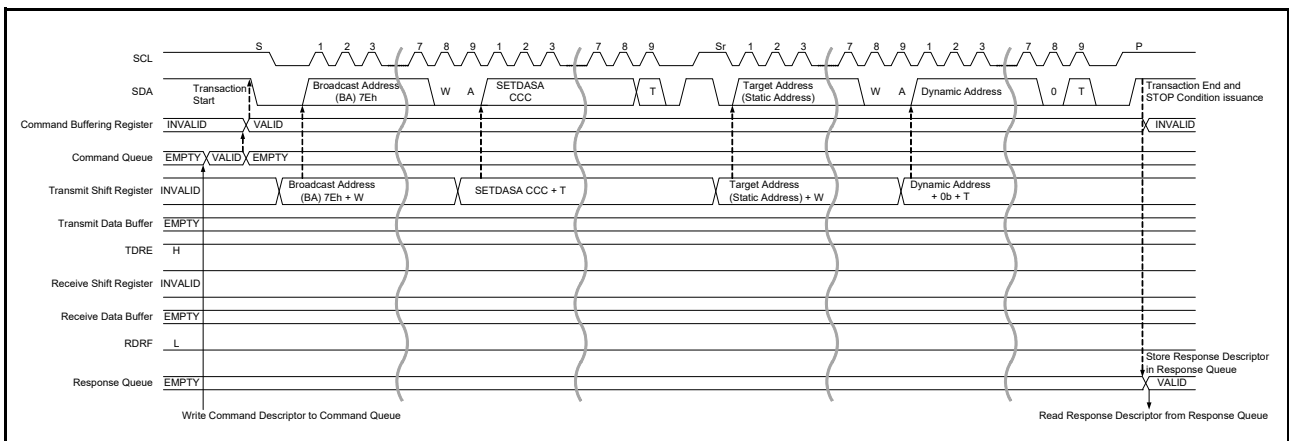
SCL
S 1 2 3 7 8 9 1 2 3 7 8 9 Sr 1 2 3 7 8 9 1 2 3 7 8 9 P

SDA
Transaction Start
Broadcast Address (BA) 7Eh
W A
SETDASA CCC
T
Target Address (Static Address)
W A
Dynamic Address
0 T
Transaction End and STOP Condition issuance

Command Buffering Register INVALID VALID INVALID

Command Queue EMPTY VALID EMPTY

Transmit Shift Register INVALID
Broadcast Address (BA) 7Eh + W
SETDASA CCC + T
Target Address (Static Address) + W
Dynamic Address + 0b + T

Transmit Data Buffer EMPTY

TDRE H

Receive Shift Register INVALID

Receive Data Buffer EMPTY

RDRF L

Store Response Descriptor in Response Queue

Response Queue EMPTY VALID

Write Command Descriptor to Command Queue

Read Response Descriptor from Response Queue